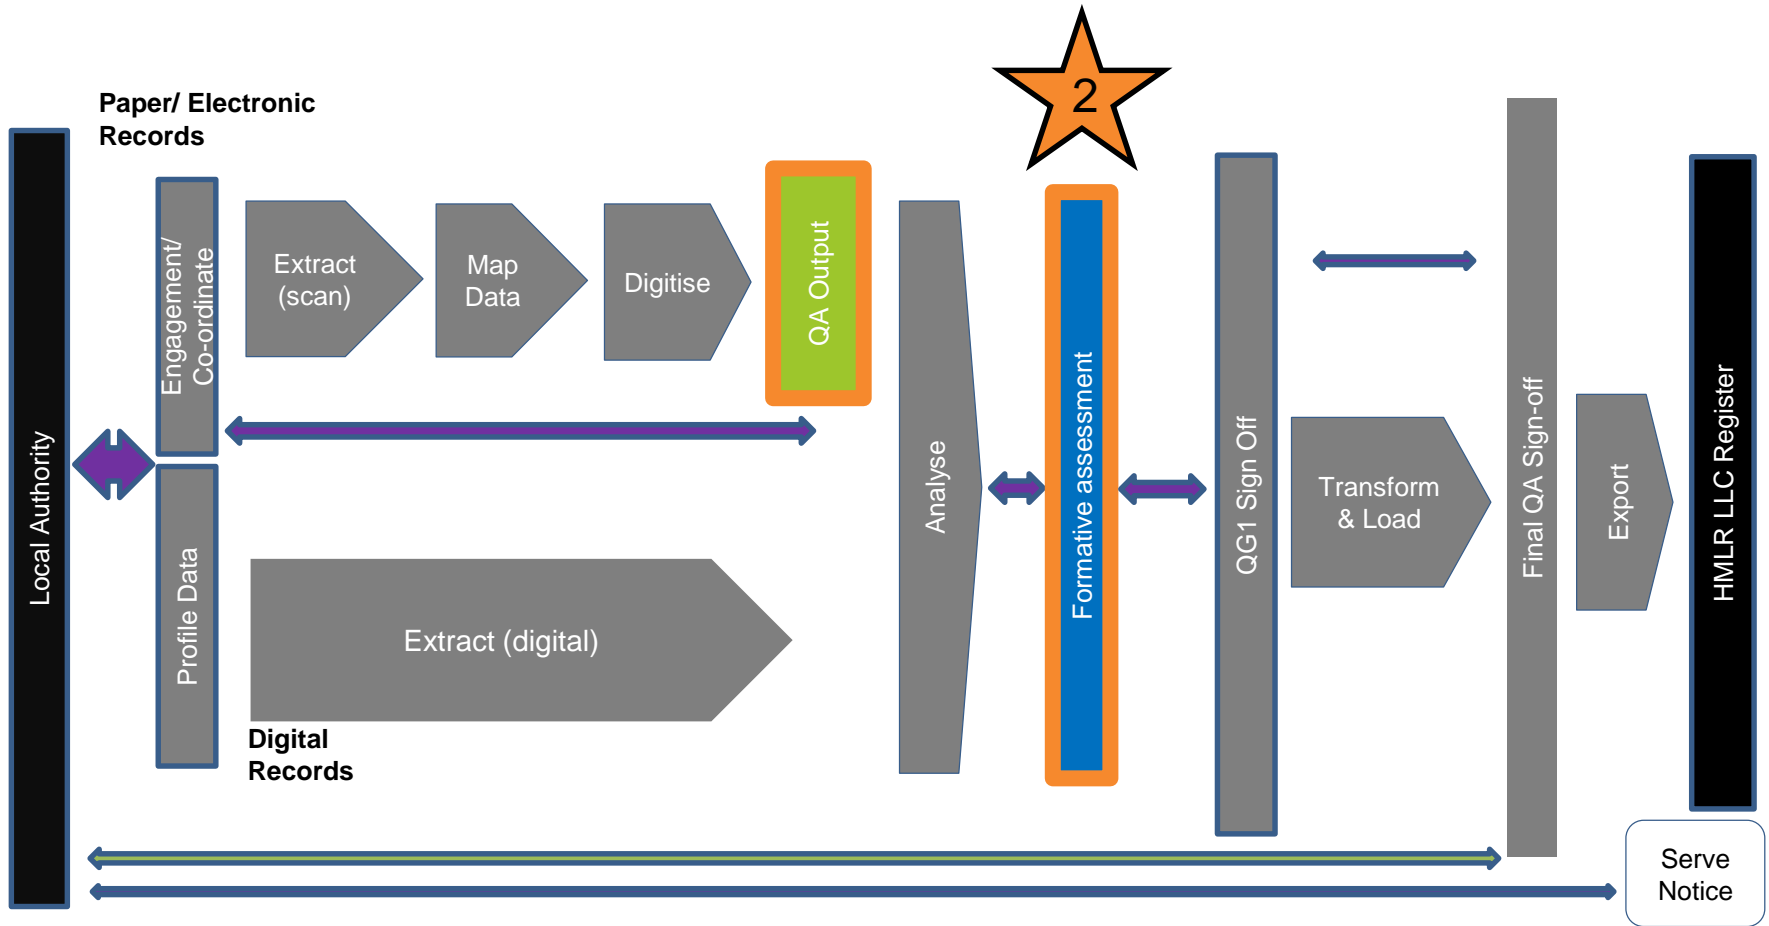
Paper/ Electronic Records

2

Local Authority

Engagement/ Co-ordinate

Extract (scan)

Map Data

Digitise

QA Output

Profile Data

Extract (digital)

Digital Records

Analyse

Formative assessment

QG1 Sign Off

Transform & Load

Final QA Sign-off

Export

HMLR LLC Register

Serve Notice